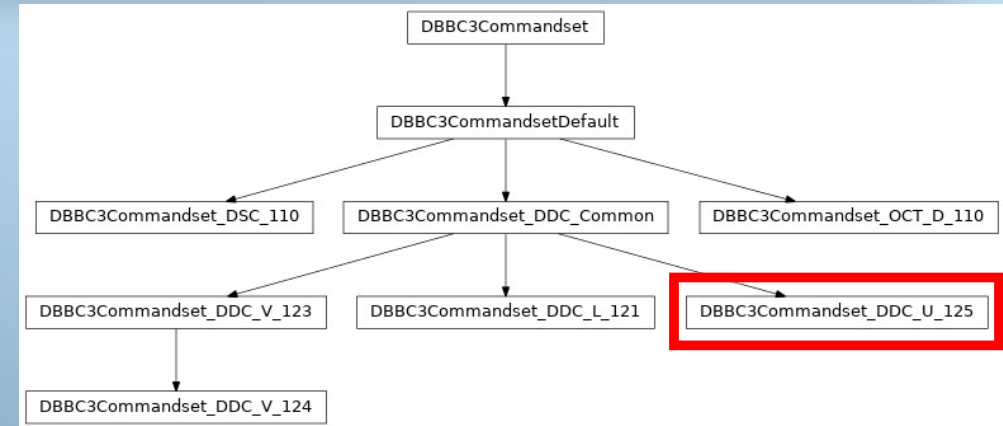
DBBC3Commandset

DBBC3CommandsetDefault

DBBC3Commandset_DSC_110

DBBC3Commandset_DDC_Common

DBBC3Commandset_OCT_D_110

DBBC3Commandset_DDC_V_123

DBBC3Commandset_DDC_L_121

DBBC3Commandset_DDC_U_125

DBBC3Commandset_DDC_V_124